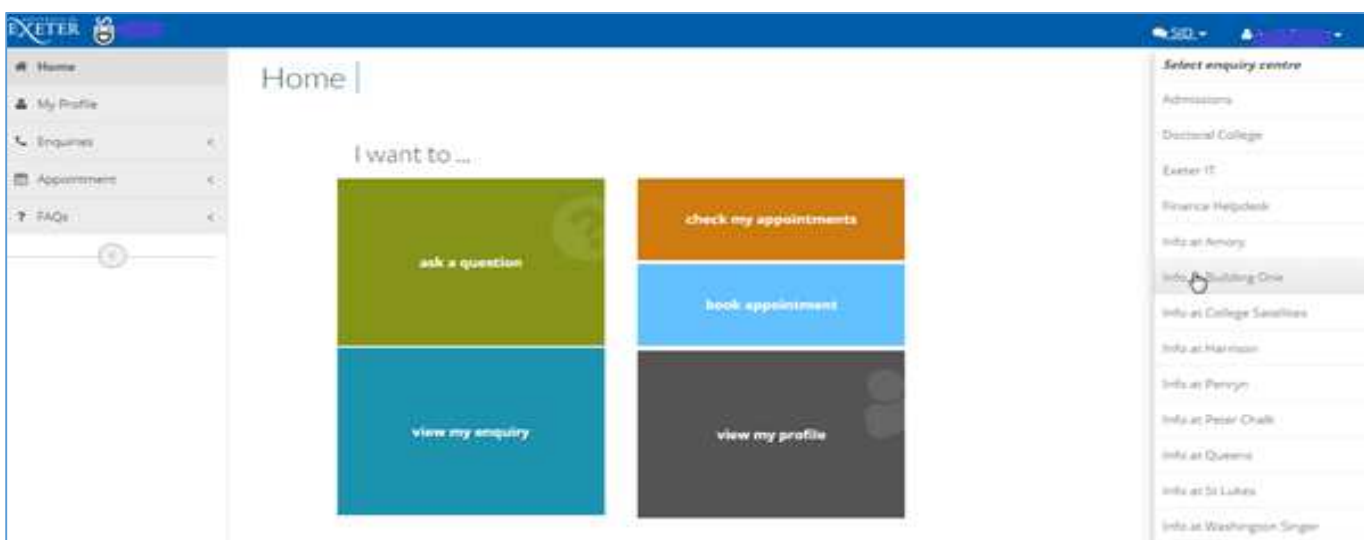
EXETER

SID

Home

My Profile

Enquiries

Appointment

FAQs

Home

I want to ...

ask a question

check my appointments

book appointment

view my enquiry

view my profile

Select enquiry centre

Admissions

Doctoral College

Exeter IT

Finance Helpdesk

Info at Amory

Info at Building One

Info at College Satellites

Info at Harrison

Info at Penryn

Info at Peter Chalk

Info at Queens

Info at St Lukes

Info at Washington Singer